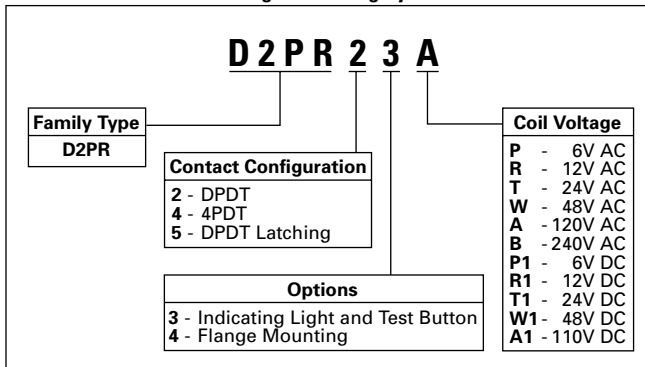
D2PR 2 3 A

Family Type
D2PR

Contact Configuration
2 - DPDT
4 - 4PDT
5 - DPDT Latching

Options
3 - Indicating Light and Test Button
4 - Flange Mounting

Coil Voltage
P - 6V AC
R - 12V AC
T - 24V AC
W - 48V AC
A - 120V AC
B - 240V AC
P1 - 6V DC
R1 - 12V DC
T1 - 24V DC
W1 - 48V DC
A1 - 110V DC